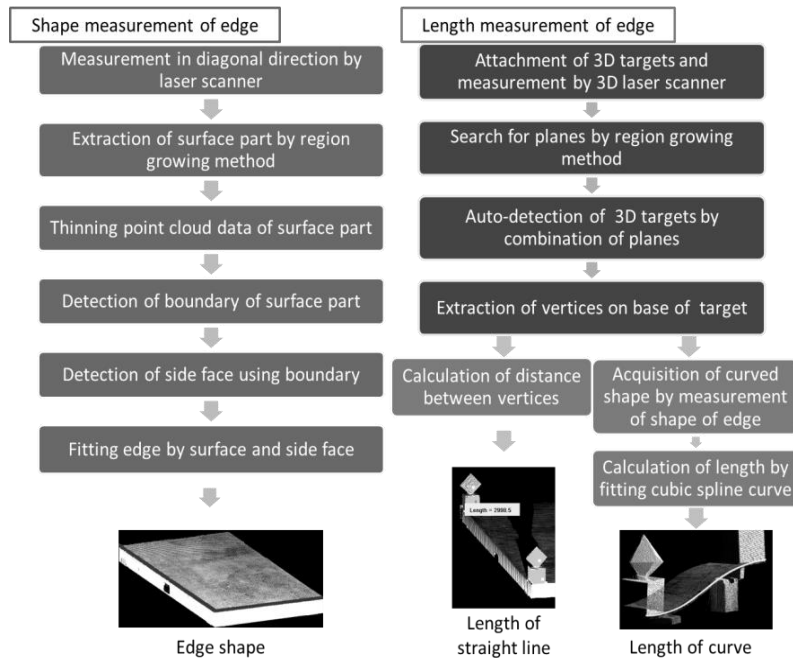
Shape measurement of edge

Measurement in diagonal direction by laser scanner

Extraction of surface part by region growing method

Thinning point cloud data of surface part

Detection of boundary of surface part

Detection of side face using boundary

Fitting edge by surface and side face

Edge shape

Length measurement of edge

Attachment of 3D targets and measurement by 3D laser scanner

Search for planes by region growing method

Auto-detection of 3D targets by combination of planes

Extraction of vertices on base of target

Calculation of distance between vertices

Length = 2998.5

Length of straight line

Acquisition of curved shape by measurement of shape of edge

Calculation of length by fitting cubic spline curve

Length of curve